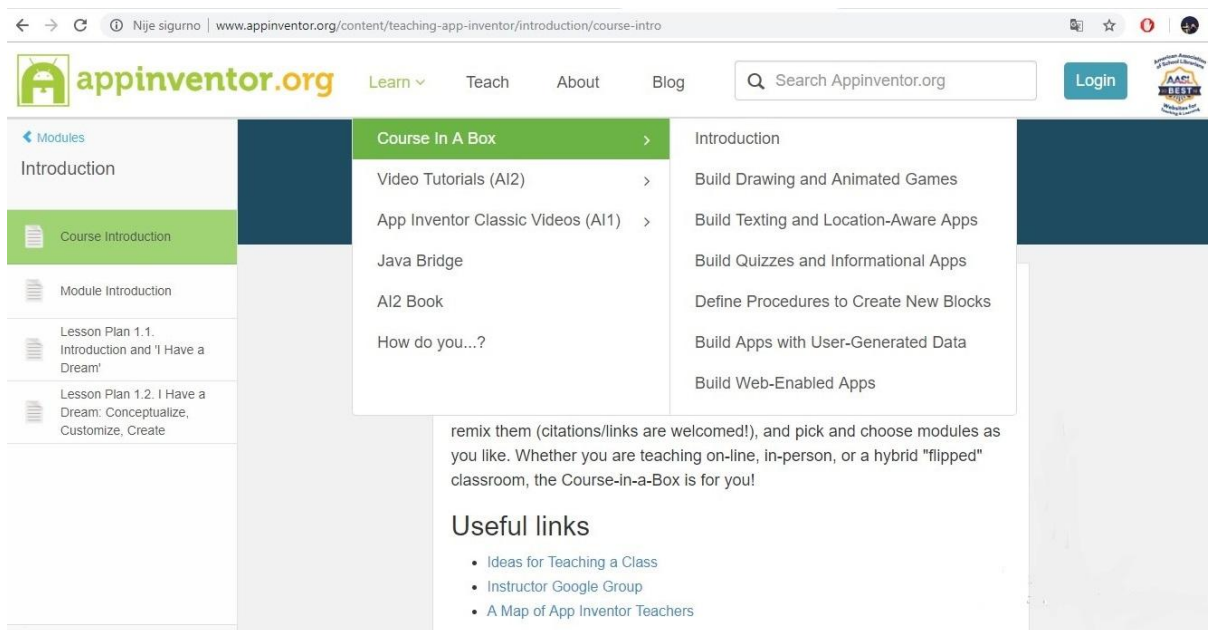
Nije sigurno | www.appinventor.org/content/teaching-app-inventor/introduction/course-intro

appinventor.org Learn Teach About Blog Search Appinventor.org Login

AASL BEST

Modules
Introduction

Course Introduction

Module Introduction

Lesson Plan 1.1. Introduction and 'I Have a Dream'

Lesson Plan 1.2. I Have a Dream: Conceptualize, Customize, Create

Course In A Box
Video Tutorials (AI2)
App Inventor Classic Videos (AI1)
Java Bridge
AI2 Book
How do you...?

Introduction
Build Drawing and Animated Games
Build Texting and Location-Aware Apps
Build Quizzes and Informational Apps
Define Procedures to Create New Blocks
Build Apps with User-Generated Data
Build Web-Enabled Apps

remix them (citations/links are welcomed!), and pick and choose modules as you like. Whether you are teaching on-line, in-person, or a hybrid "flipped" classroom, the Course-in-a-Box is for you!

Useful links

- Ideas for Teaching a Class
- Instructor Google Group
- A Map of App Inventor Teachers